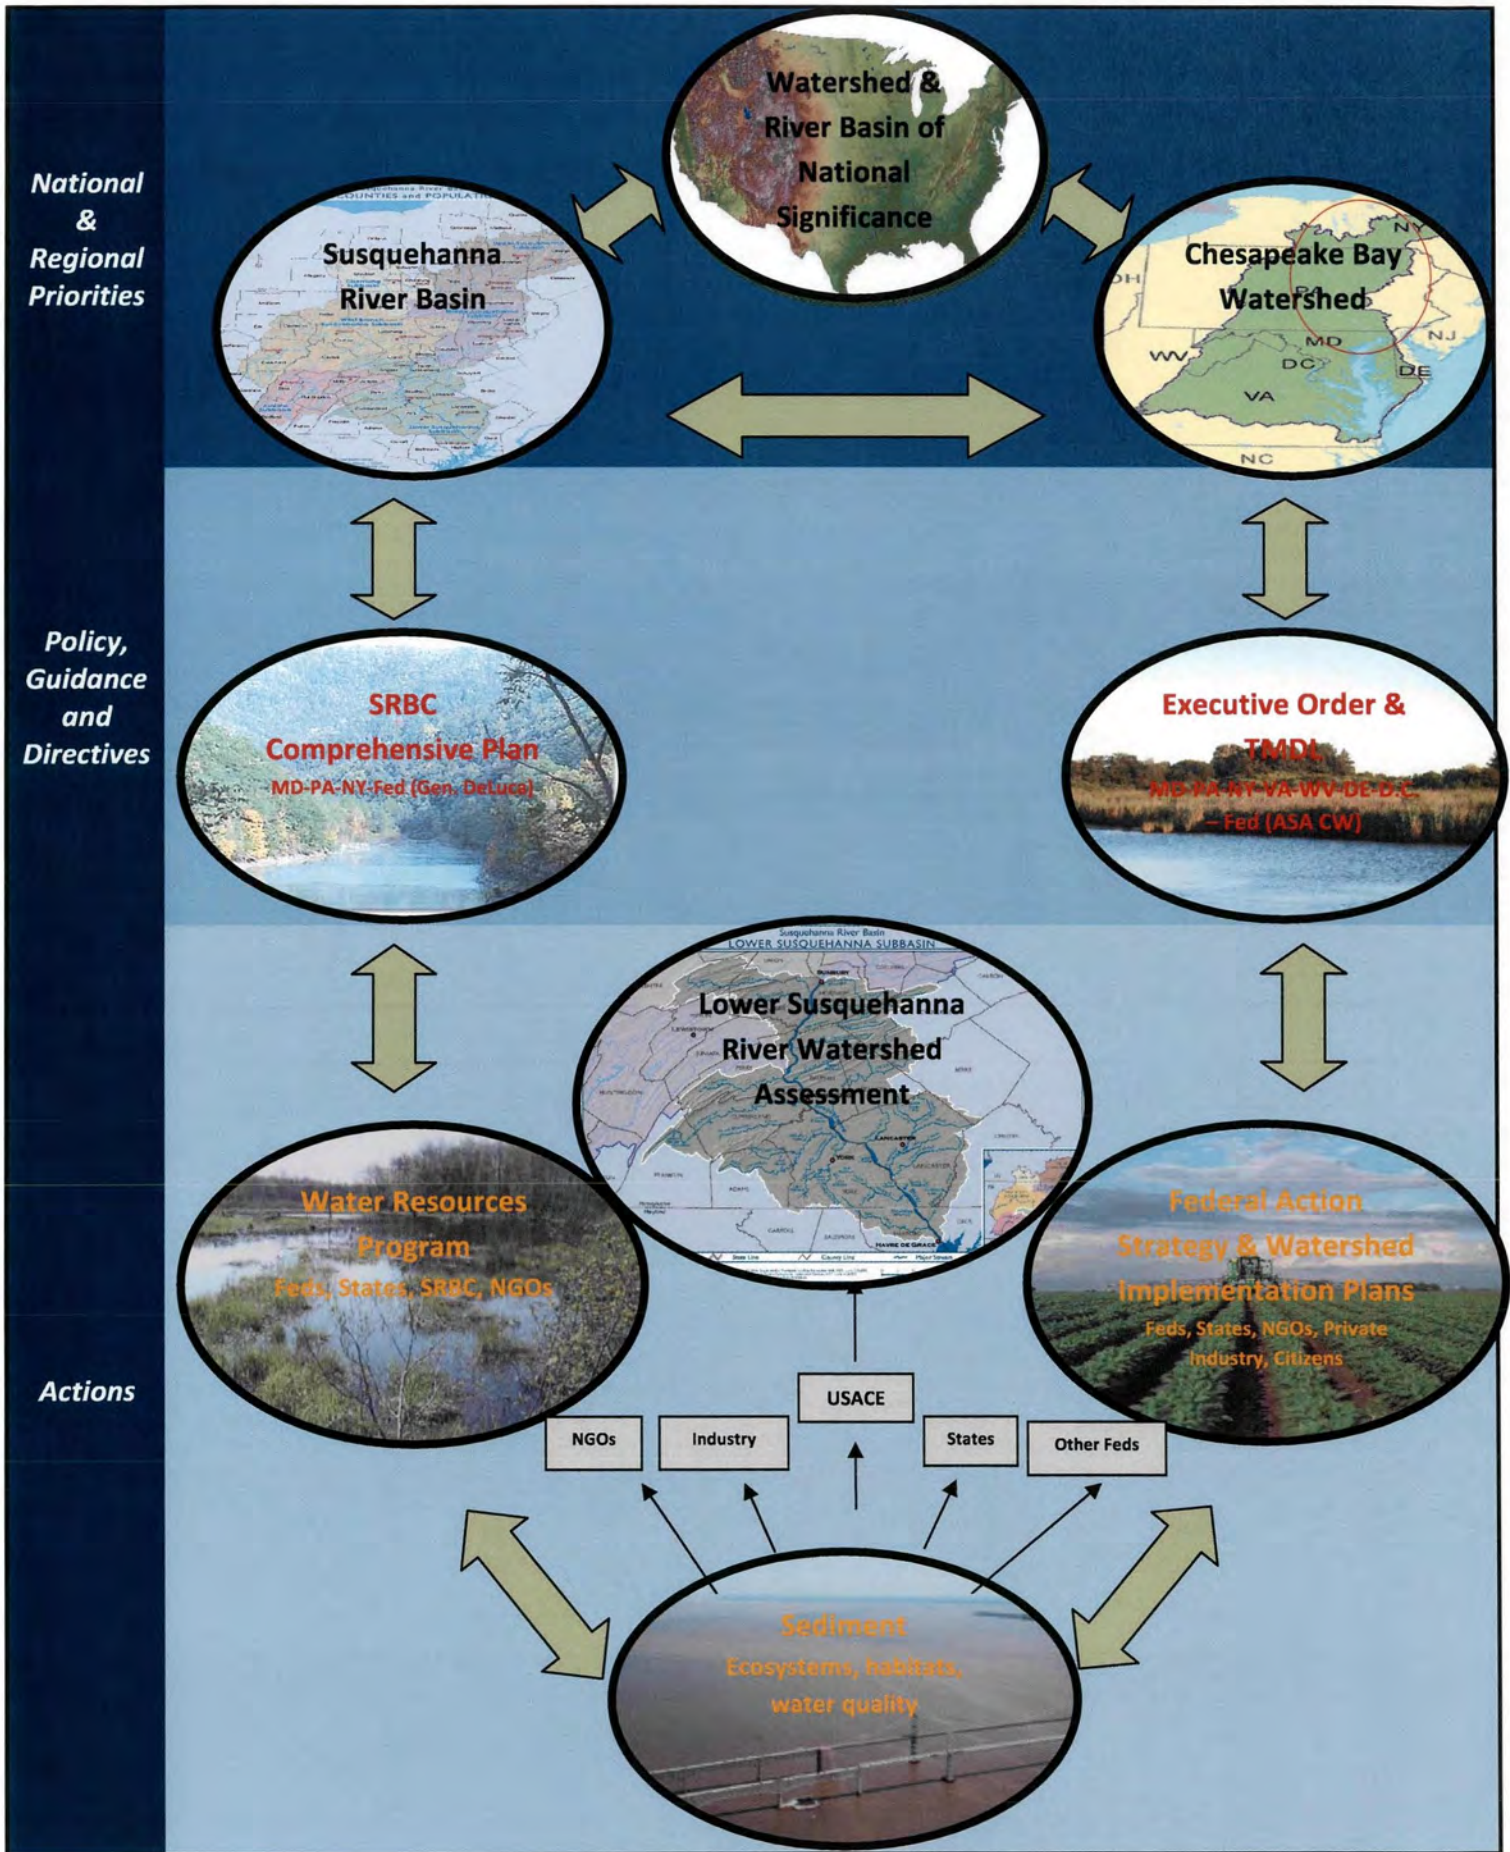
National & Regional Priorities

Watershed & River Basin of National Significance

Susquehanna River Basin

Chesapeake Bay Watershed

NY
OH
NJ
MD
WV
DC
DE
VA
NC

Policy, Guidance and Directives

SRBC Comprehensive Plan
MD-PA-NY-Fed (Gen. DeLuca)

Executive Order & TMDL
MD-PA-NY-VA-WV-DE-D.C. – Fed (ASA CW)

Susquehanna River Basin
LOWER SUSQUEHANNA SUBBASIN

Lower Susquehanna River Watershed Assessment

Water Resources Program
Feds, States, SRBC, NGOs

Federal Action Strategy & Watershed Implementation Plans
Feds, States, NGOs, Private Industry, Citizens

Actions

USACE

NGOs

Industry

States

Other Feds

Sediment
Ecosystems, habitats, water quality